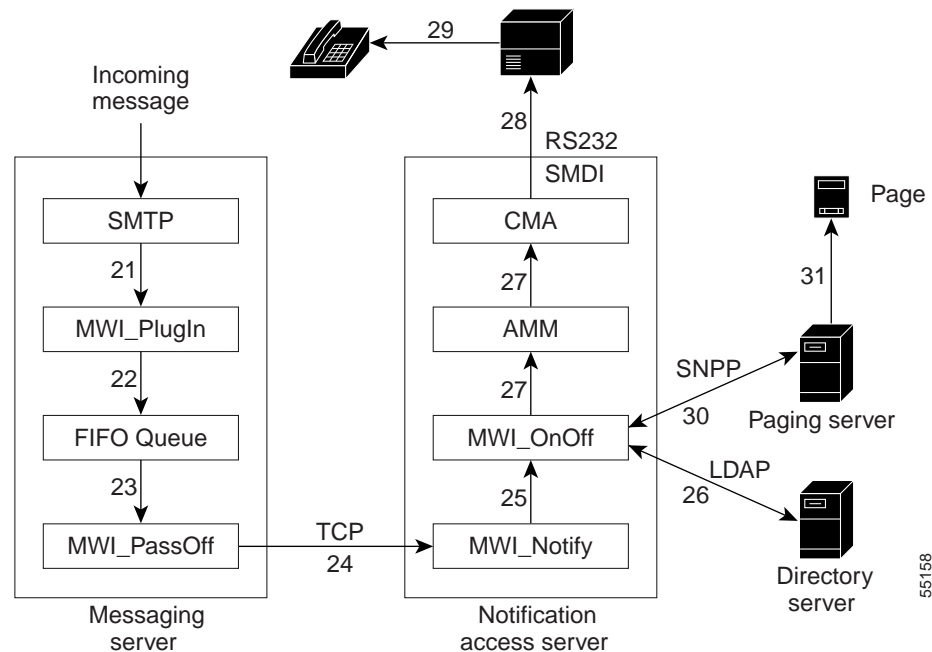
29

Incoming message

28 RS232

SMDI

SMTP

21

MWI_PlugIn

22

FIFO Queue

23

MWI_PassOff

CMA

27

AMM

27

MWI_OnOff

25

MWI_Notify

TCP

24

Page

31

SNPP

30

Paging server

LDAP

26

Directory server

Messaging server

Notification access server

55158